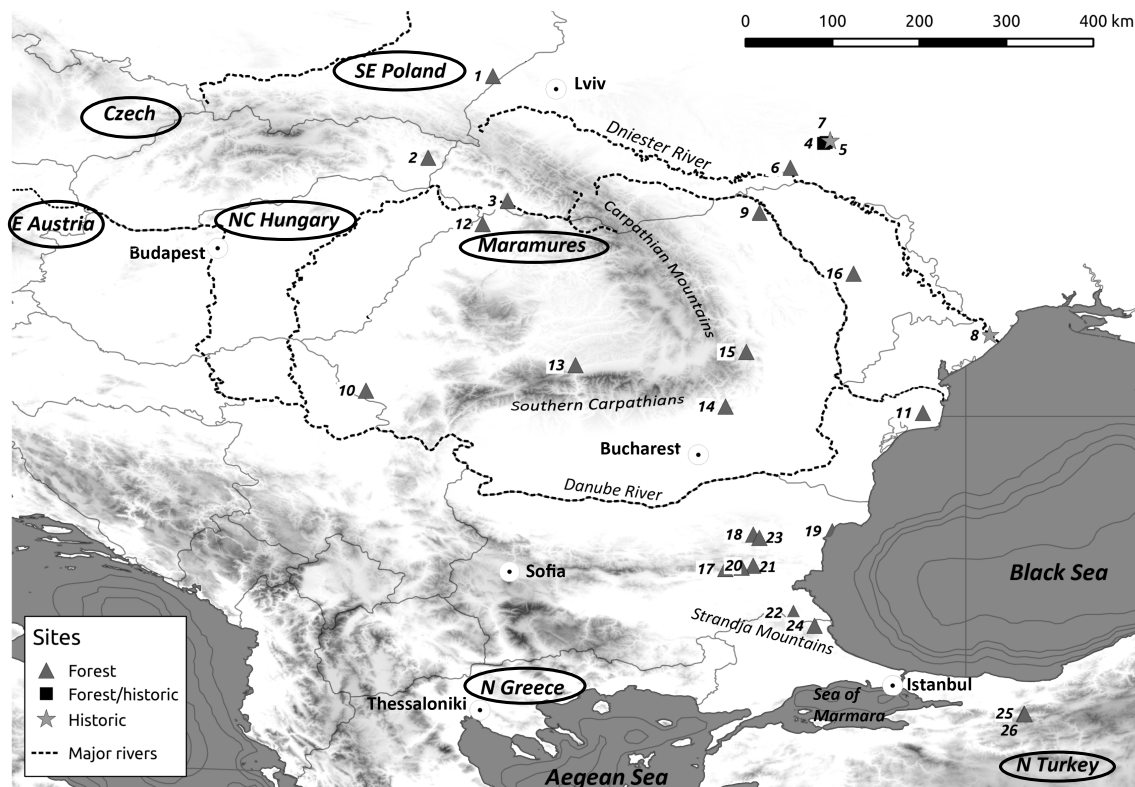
0 100 200 300 400 km

SE Poland
Czech
Lviv
1
2
3
4
5
6
7
8
9
10
11
12
13
14
15
16
17
18
19
20
21
22
23
24
25
26
Dniester River
E Austria
NC Hungary
Budapest
Maramures
Carpathian Mountains
Southern Carpathians
Bucharest
Danube River
Sofia
Strandja Mountains
Black Sea
Istanbul
Sea of Marmara
N Greece
Thessaloniki
Aegean Sea
N Turkey

Sites
Forest
Forest/historic
Historic
Major rivers